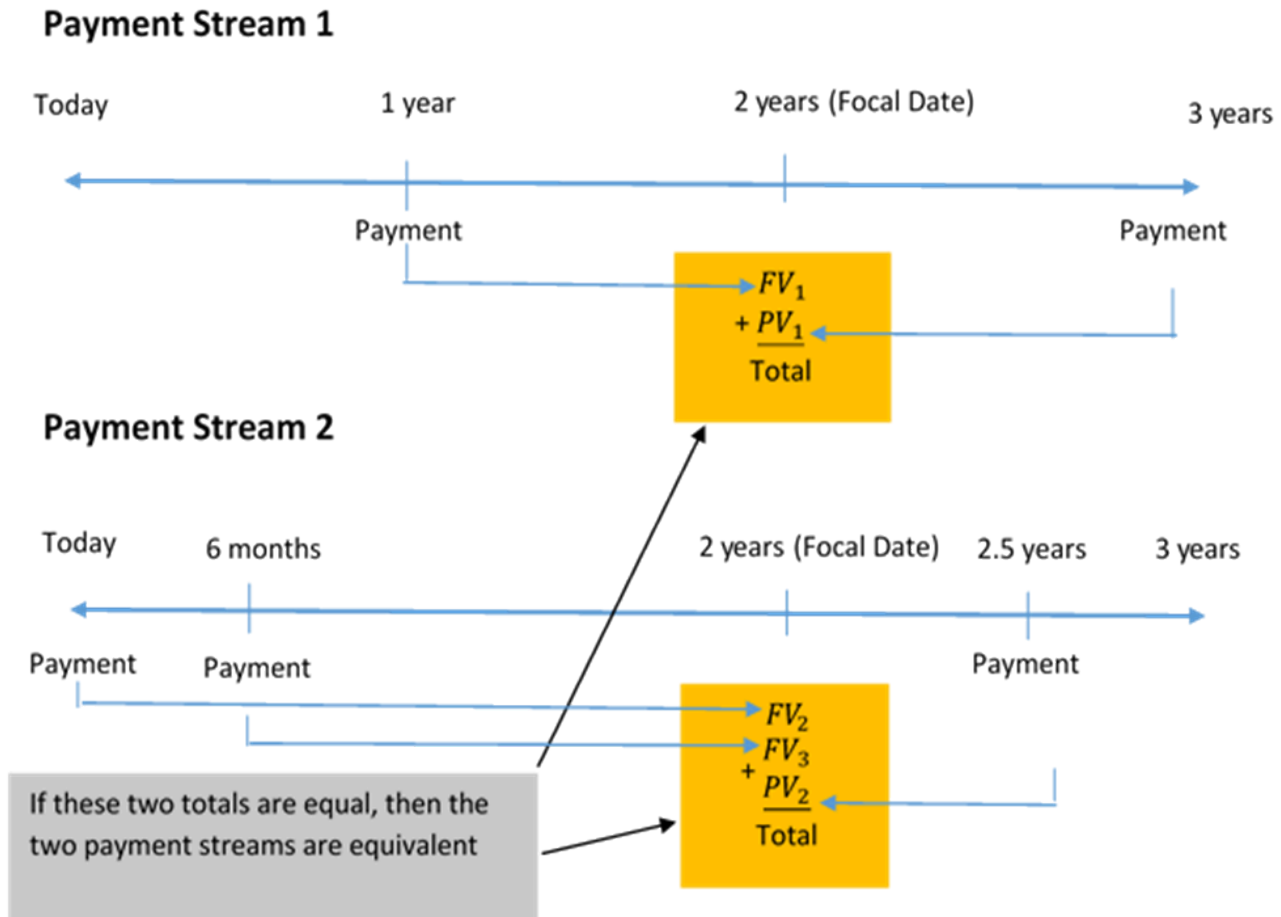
Payment Stream 1

Today

1 year

2 years (Focal Date)

3 years

Payment

Payment

$FV_1$
+ $PV_1$
Total

Payment Stream 2

Today

6 months

2 years (Focal Date)

2.5 years

3 years

Payment

Payment

Payment

$FV_2$
$FV_3$
+ $PV_2$
Total

If these two totals are equal, then the two payment streams are equivalent